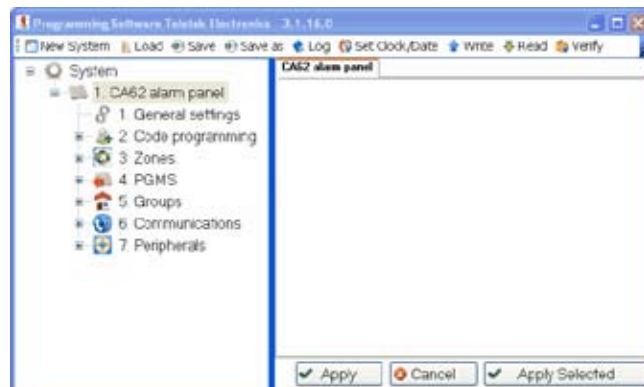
Programming Software Teletek Electronics 3.1.16.0

New System Load Save Save as Log Set Clock/Date Write Read Verify

System
1. CA62 alarm panel
1 General settings
2 Code programming
3 Zones
4 PGMS
5 Groups
6 Communications
7 Peripherals

CA62 alarm panel

Apply Cancel Apply Selected